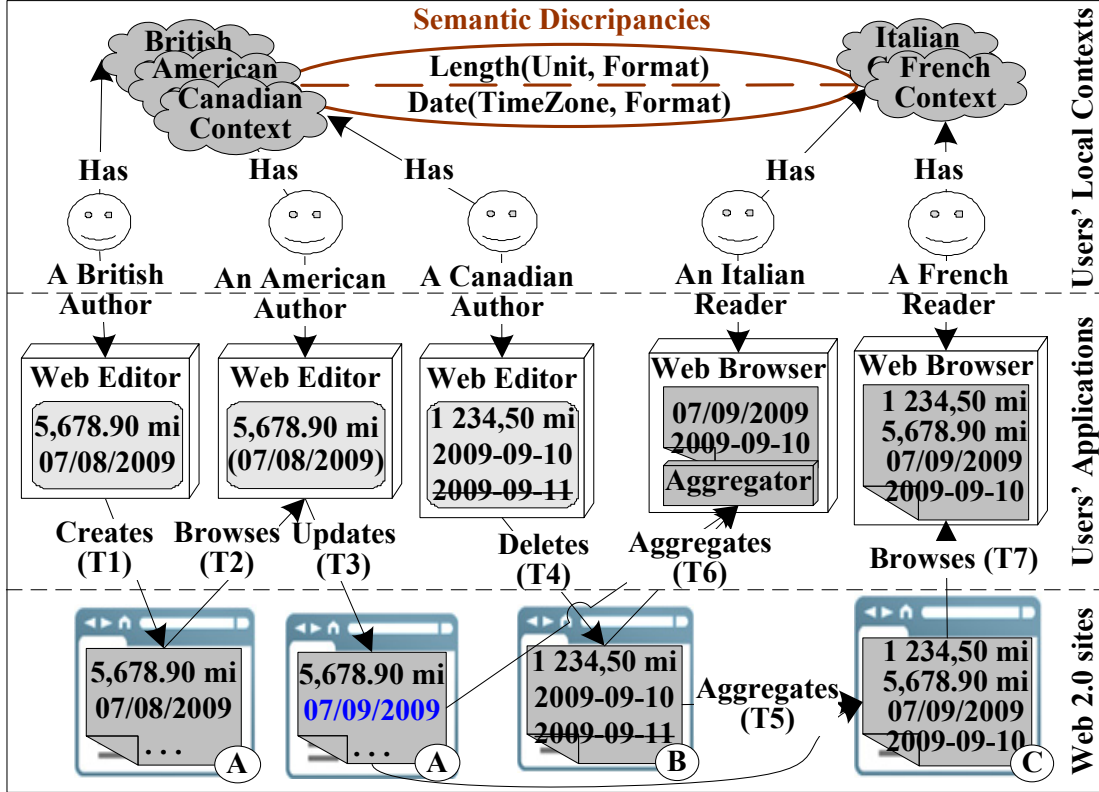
Semantic Discripancies

British American Canadian Context

Length(Unit, Format)
Date(TimeZone, Format)

Italian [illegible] French Context

Users' Local Contexts

Has

Has

Has

Has

Has

A British Author

An American Author

A Canadian Author

An Italian Reader

A French Reader

Users' Applications

Web Editor
5,678.90 mi
07/08/2009

Web Editor
5,678.90 mi
(07/08/2009)

Web Editor
1 234,50 mi
2009-09-10
2009-09-11

Web Browser
07/09/2009
2009-09-10
Aggregator

Web Browser
1 234,50 mi
5,678.90 mi
07/09/2009
2009-09-10

Creates (T1)

Browses (T2)

Updates (T3)

Deletes (T4)

Aggregates (T6)

Browses (T7)

Web 2.0 sites

5,678.90 mi
07/08/2009
. . .
A

5,678.90 mi
07/09/2009
. . .
A

1 234,50 mi
2009-09-10
2009-09-11
B

Aggregates (T5)

1 234,50 mi
5,678.90 mi
07/09/2009
2009-09-10
C